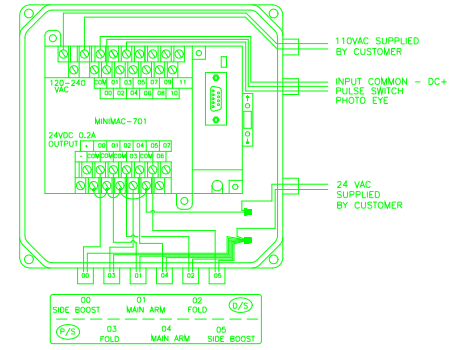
110VAC SUPPLIED BY CUSTOMER

INPUT COMMON - DC+
PULSE SWITCH
PHOTO EYE

24 VAC
SUPPLIED
BY CUSTOMER

120-240 VAC

COM 01 03 05 07 09 11
00 02 04 06 08 10

MINIMAC-701

24VDC 0.2A OUTPUT

+ 00 01 02 04 05 07
- COM COM COM 03 COM 06

00 03 01 04 02 05

00 SIDE BOOST
01 MAIN ARM
02 FOLD
D/S

P/S
03 FOLD
04 MAIN ARM
05 SIDE BOOST